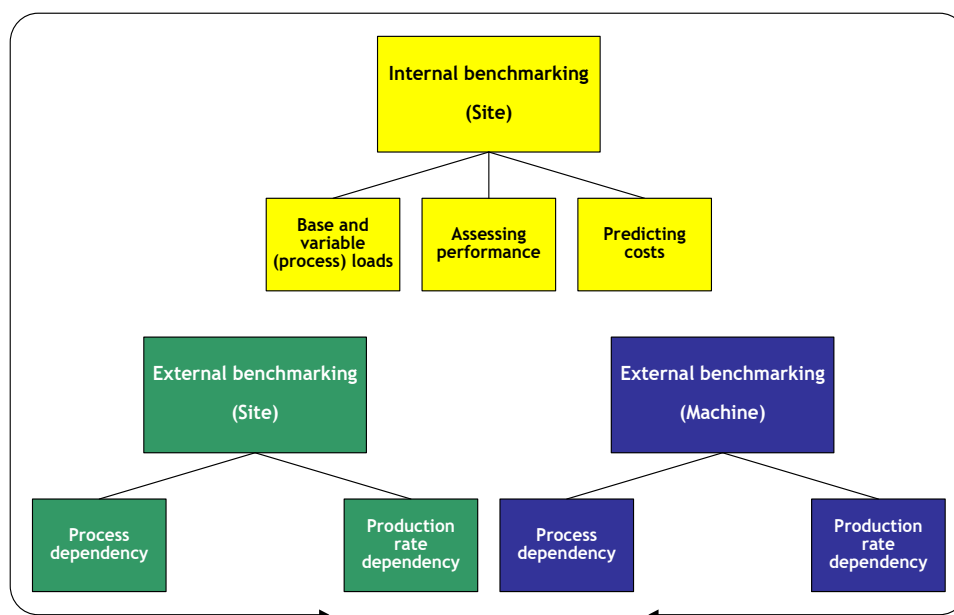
Internal benchmarking

(Site)

Base and variable (process) loads

Assessing performance

Predicting costs

External benchmarking

(Site)

External benchmarking

(Machine)

Process dependency

Production rate dependency

Process dependency

Production rate dependency